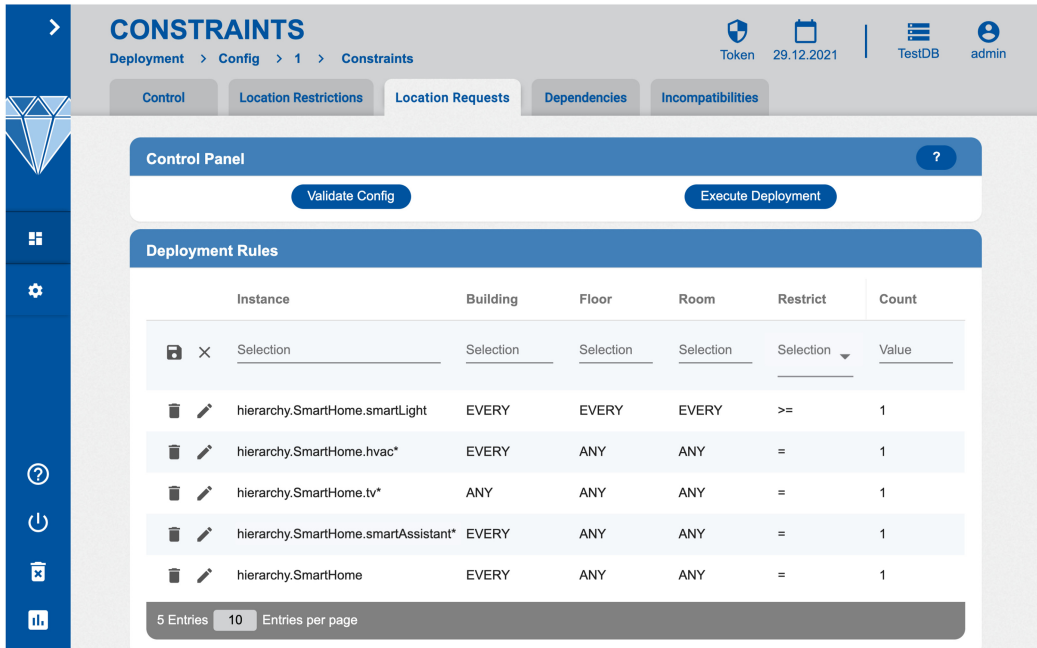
CONSTRAINTS

Deployment > Config > 1 > Constraints

Token 29.12.2021 TestDB admin

Control | Location Restrictions | Location Requests | Dependencies | Incompatibilities

Control Panel ?

Validate Config Execute Deployment

Deployment Rules

| Instance | Building | Floor | Room | Restrict | Count |
|---|---|---|---|---|---|
| Selection | Selection | Selection | Selection | Selection | Value |
| hierarchy.SmartHome.smartLight | EVERY | EVERY | EVERY | >= | 1 |
| hierarchy.SmartHome.hvac* | EVERY | ANY | ANY | = | 1 |
| hierarchy.SmartHome.tv* | ANY | ANY | ANY | = | 1 |
| hierarchy.SmartHome.smartAssistant* | EVERY | ANY | ANY | = | 1 |
| hierarchy.SmartHome | EVERY | ANY | ANY | = | 1 |

5 Entries 10 Entries per page